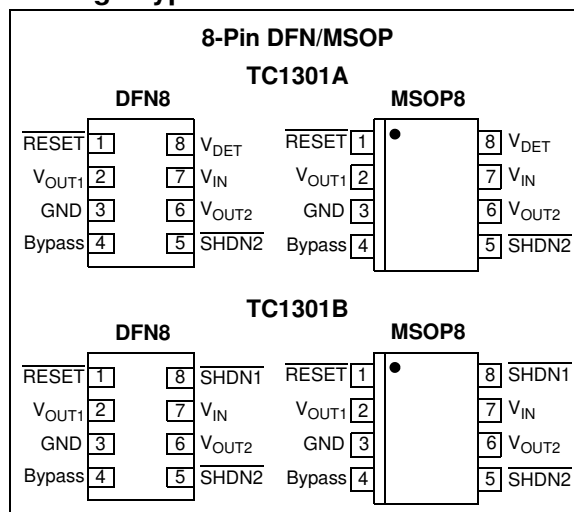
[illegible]

8-Pin DFN/MSOP

TC1301A

DFN8

$\overline{RESET}$ 1
$V_{OUT1}$ 2
GND 3
Bypass 4
8 $V_{DET}$
7 $V_{IN}$
6 $V_{OUT2}$
5 $\overline{SHDN2}$

MSOP8

$\overline{RESET}$ 1
$V_{OUT1}$ 2
GND 3
Bypass 4
8 $V_{DET}$
7 $V_{IN}$
6 $V_{OUT2}$
5 $\overline{SHDN2}$

TC1301B

DFN8

$\overline{RESET}$ 1
$V_{OUT1}$ 2
GND 3
Bypass 4
8 $\overline{SHDN1}$
7 $V_{IN}$
6 $V_{OUT2}$
5 $\overline{SHDN2}$

MSOP8

$\overline{RESET}$ 1
$V_{OUT1}$ 2
GND 3
Bypass 4
8 $\overline{SHDN1}$
7 $V_{IN}$
6 $V_{OUT2}$
5 $\overline{SHDN2}$